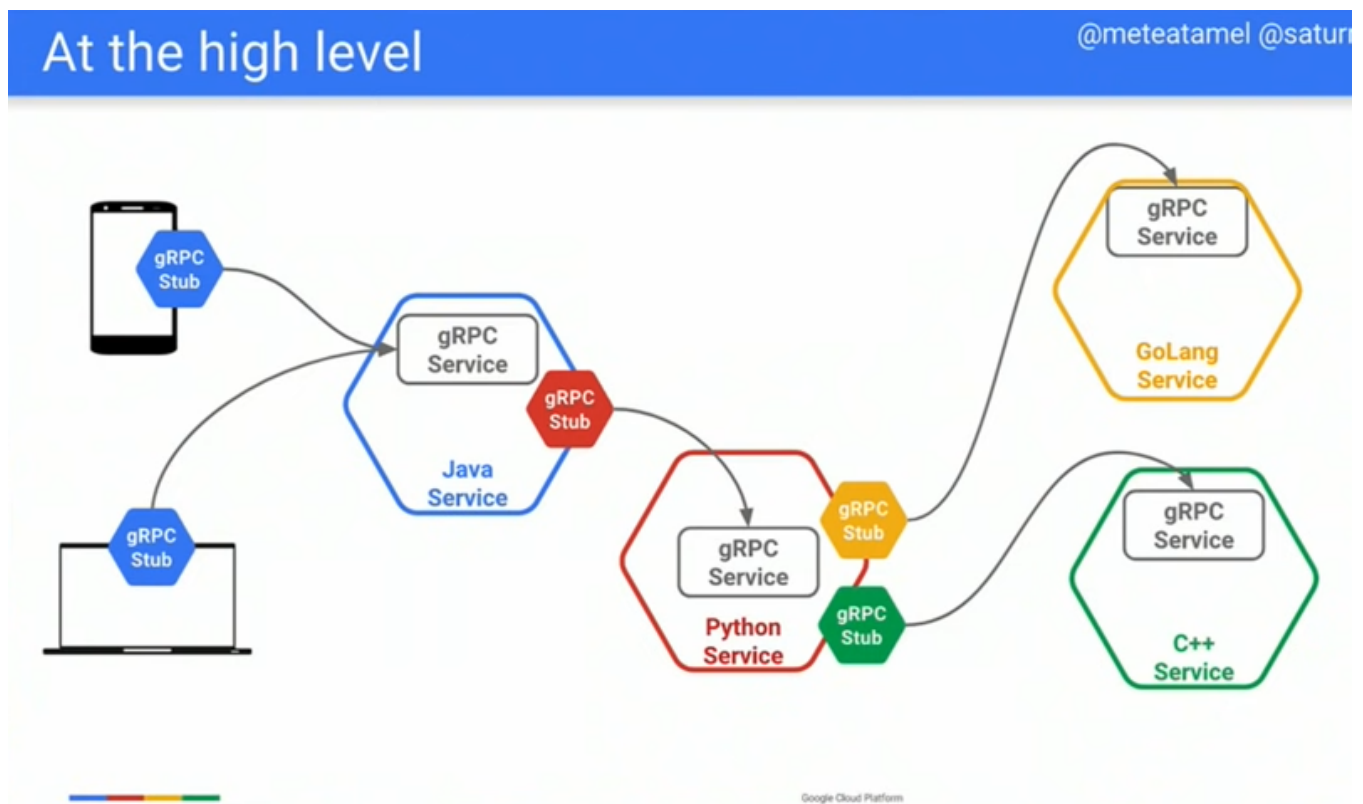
At the high level

@meteatamel @saturr

gRPC Stub

gRPC Stub

gRPC Service

gRPC Stub

Java Service

gRPC Service

GoLang Service

gRPC Service

gRPC Stub

gRPC Stub

Python Service

gRPC Service

C++ Service

Google Cloud Platform